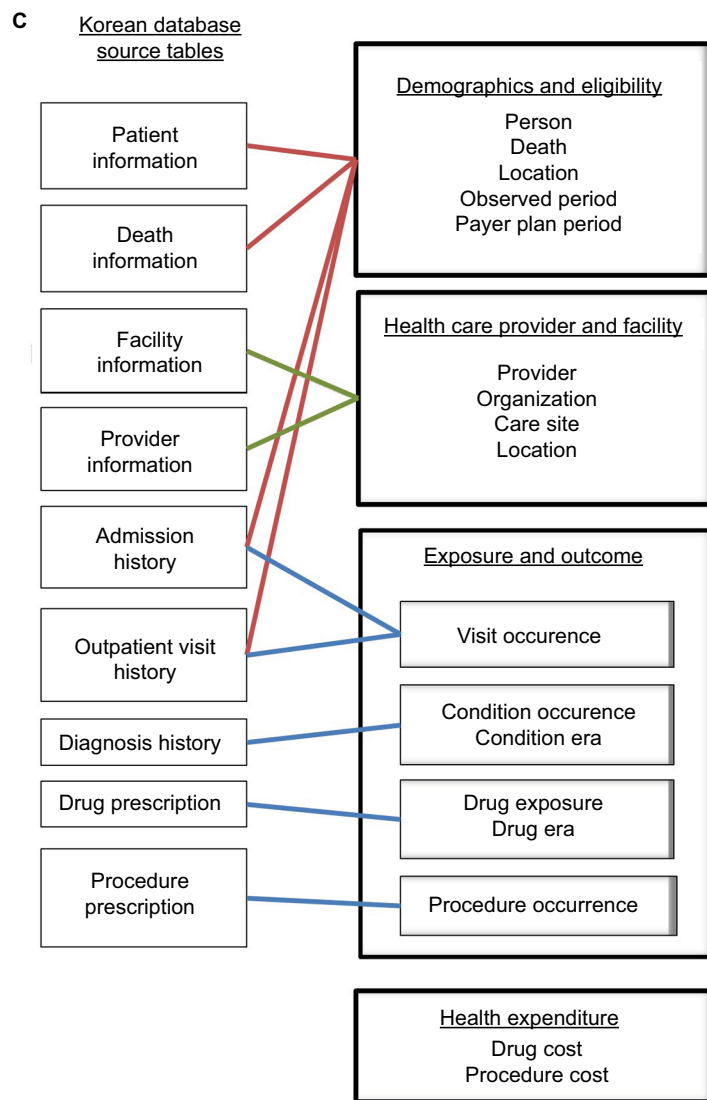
C

Korean database source tables

Patient information

Death information

Facility information

Provider information

Admission history

Outpatient visit history

Diagnosis history

Drug prescription

Procedure prescription

Demographics and eligibility

Person
Death
Location
Observed period
Payer plan period

Health care provider and facility

Provider
Organization
Care site
Location

Exposure and outcome

Visit occurence

Condition occurence
Condition era

Drug exposure
Drug era

Procedure occurrence

Health expenditure

Drug cost
Procedure cost